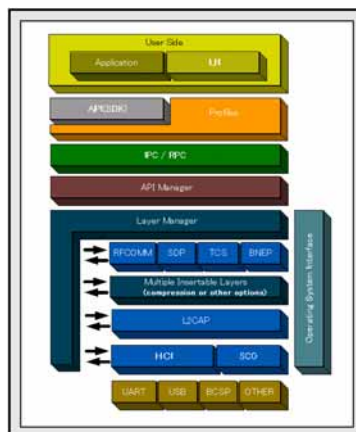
User Side
Application
UI
APESDK
Profiles
IPC / RPC
API Manager
Layer Manager
RFCOMM
SDP
TCS
BNEP
Multiple Insertable Layers
(compression or other options)
L2CAP
HCI
SCO
UART
USB
BCSP
OTHER
Operating System Interface